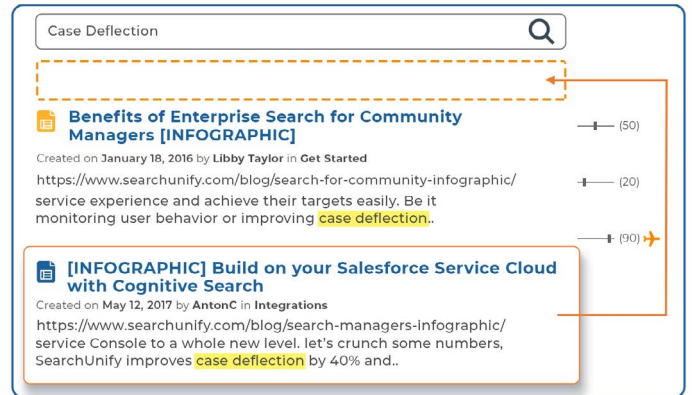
Case Deflection

Benefits of Enterprise Search for Community Managers [INFOGRAPHIC]

Created on January 18, 2016 by Libby Taylor in Get Started

https://www.searchunify.com/blog/search-for-community-infographic/ service experience and achieve their targets easily. Be it monitoring user behavior or improving case deflection..

(50)

(20)

(90)

[INFOGRAPHIC] Build on your Salesforce Service Cloud with Cognitive Search

Created on May 12, 2017 by AntonC in Integrations

https://www.searchunify.com/blog/search-managers-infographic/ service Console to a whole new level. let's crunch some numbers, SearchUnify improves case deflection by 40% and..